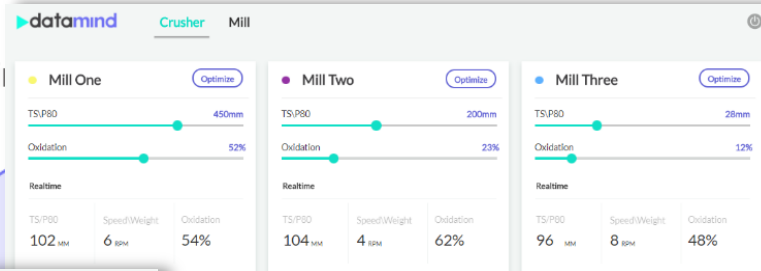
datamind

Crusher Mill

Mill One
Optimize
TS\P80 450mm
Oxidation 52%
Realtime
TS/P80 102 MM
Speed\Weight 6 RPM
Oxidation 54%

Mill Two
Optimize
TS\P80 200mm
Oxidation 23%
Realtime
TS/P80 104 MM
Speed\Weight 4 RPM
Oxidation 62%

Mill Three
Optimize
TS\P80 28mm
Oxidation 12%
Realtime
TS/P80 96 MM
Speed\Weight 8 RPM
Oxidation 48%